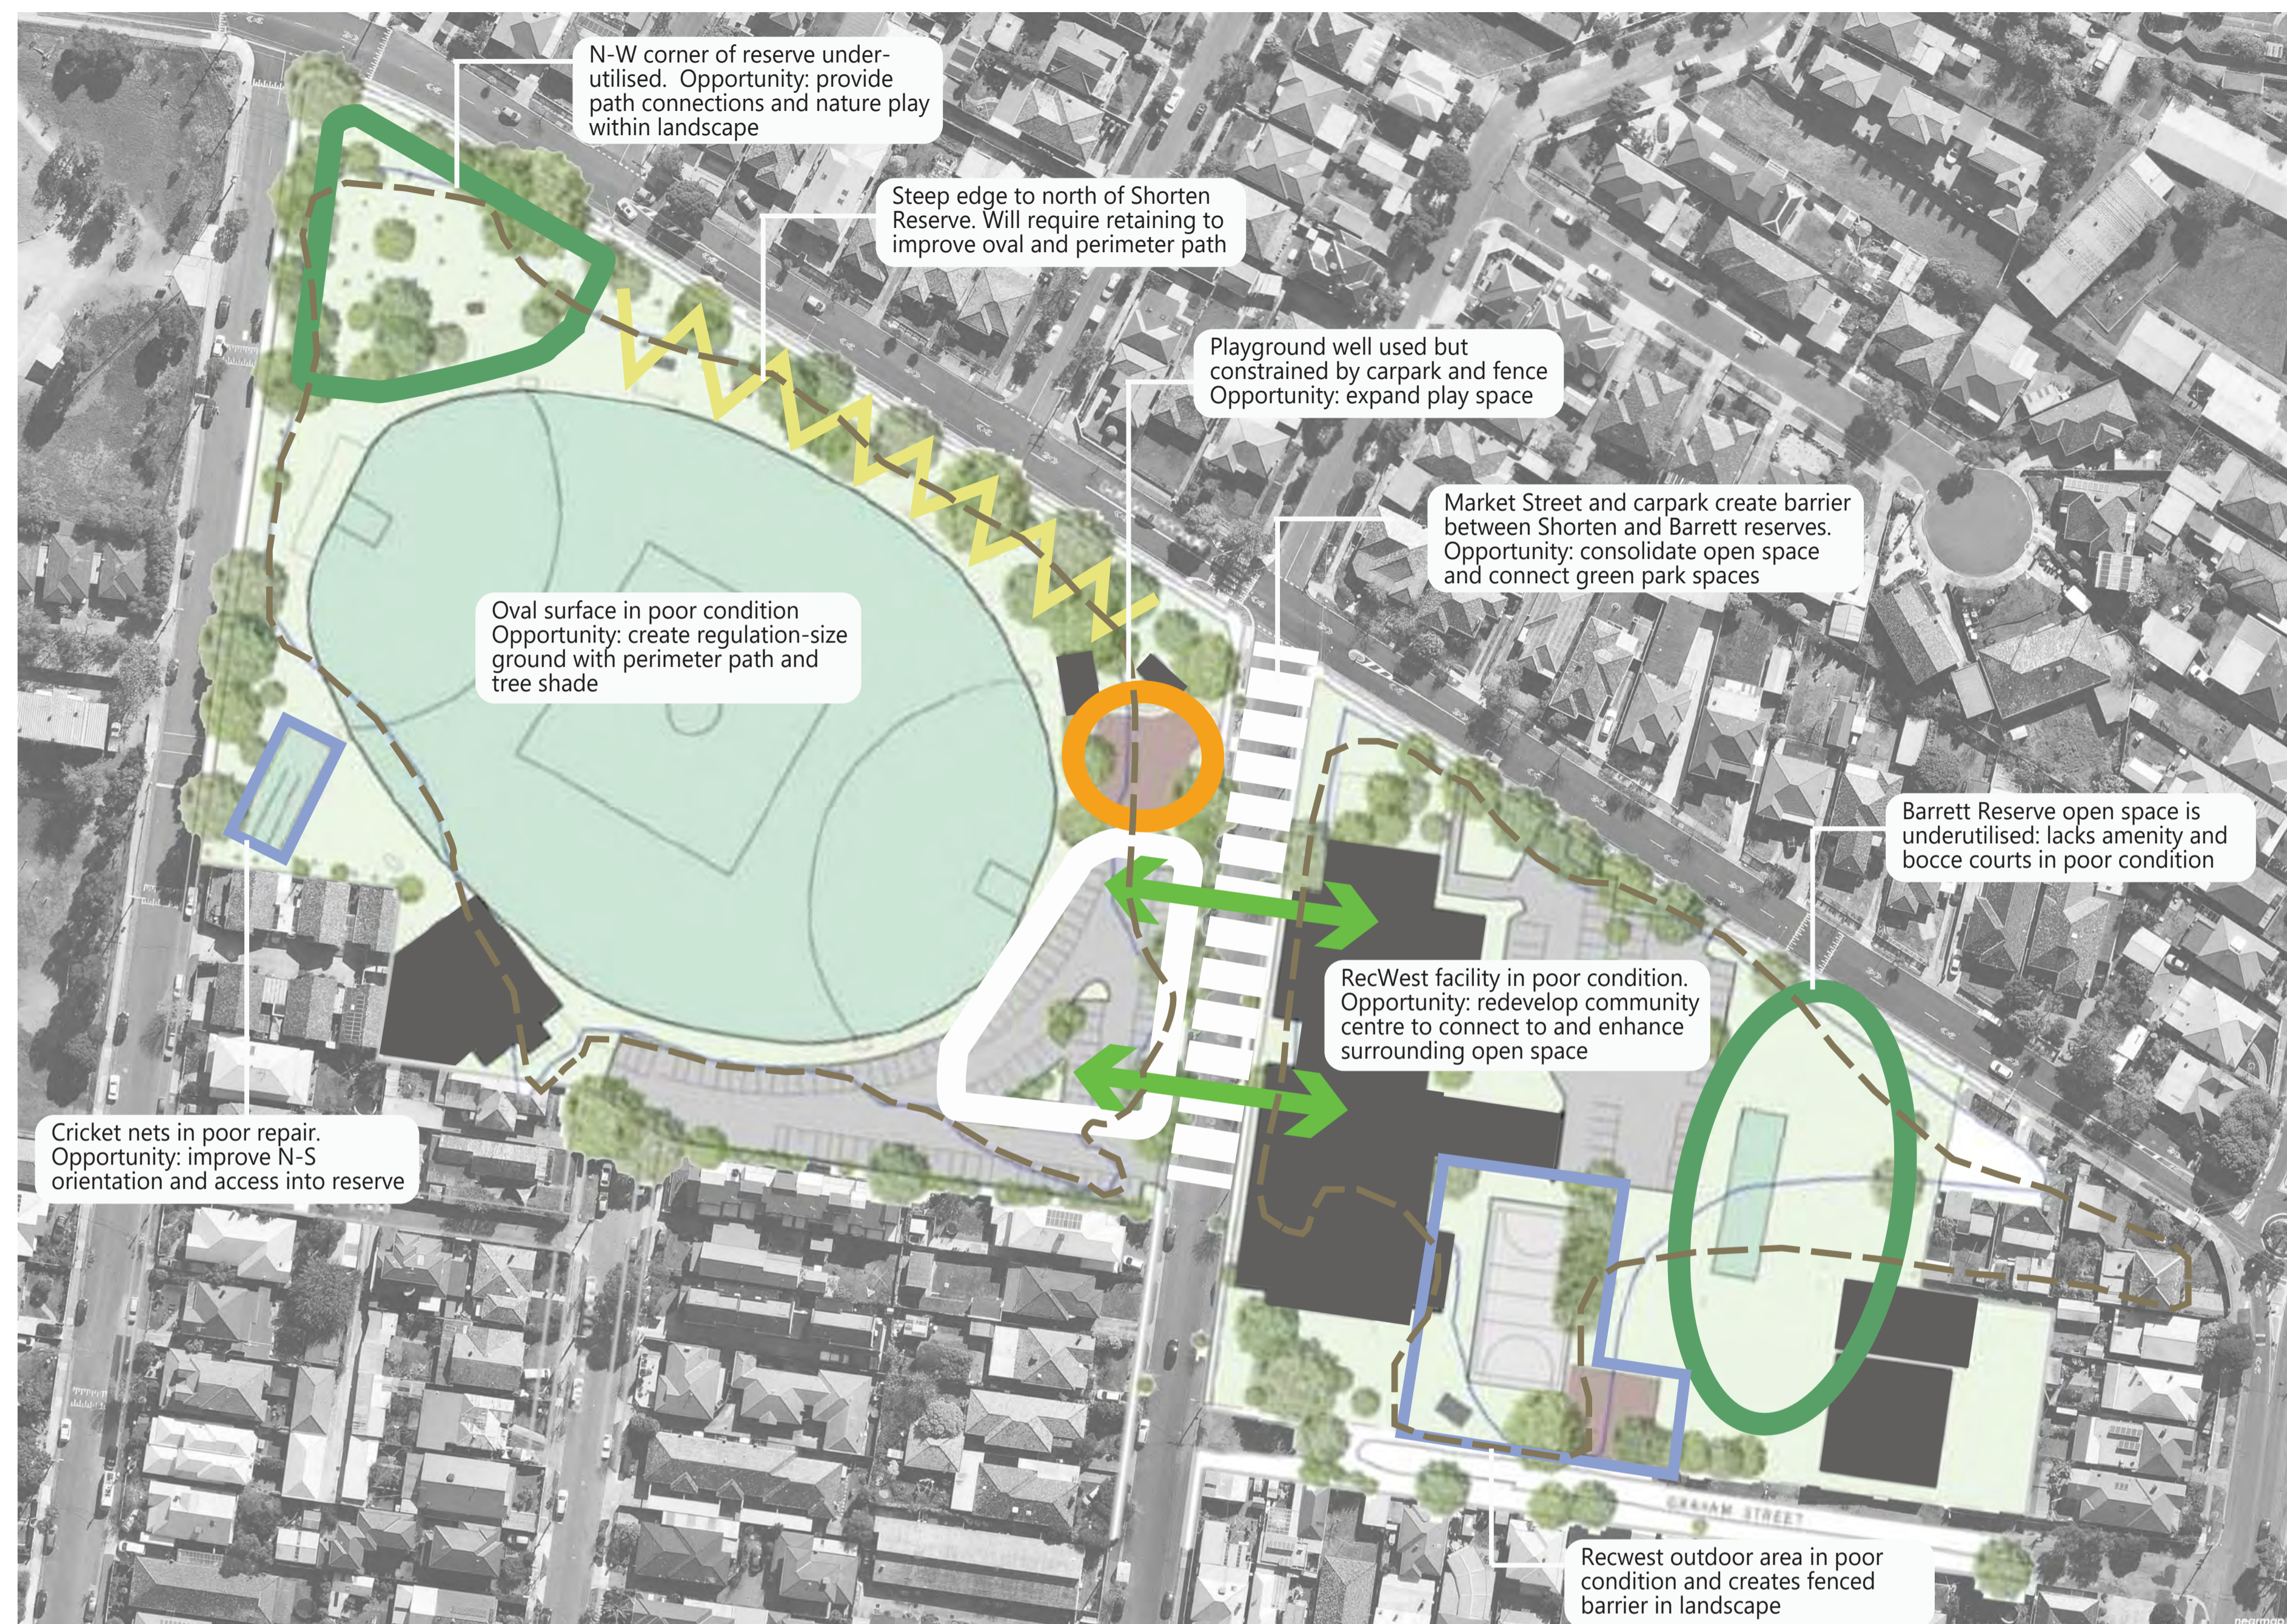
N-W corner of reserve underutilised. Opportunity: provide path connections and nature play within landscape

Steep edge to north of Shorten Reserve. Will require retaining to improve oval and perimeter path

Playground well used but constrained by carpark and fence Opportunity: expand play space

Market Street and carpark create barrier between Shorten and Barrett reserves. Opportunity: consolidate open space and connect green park spaces

Oval surface in poor condition Opportunity: create regulation-size ground with perimeter path and tree shade

Barrett Reserve open space is underutilised: lacks amenity and bocce courts in poor condition

RecWest facility in poor condition. Opportunity: redevelop community centre to connect to and enhance surrounding open space

Cricket nets in poor repair. Opportunity: improve N-S orientation and access into reserve

GRAHAM STREET

Recwest outdoor area in poor condition and creates fenced barrier in landscape